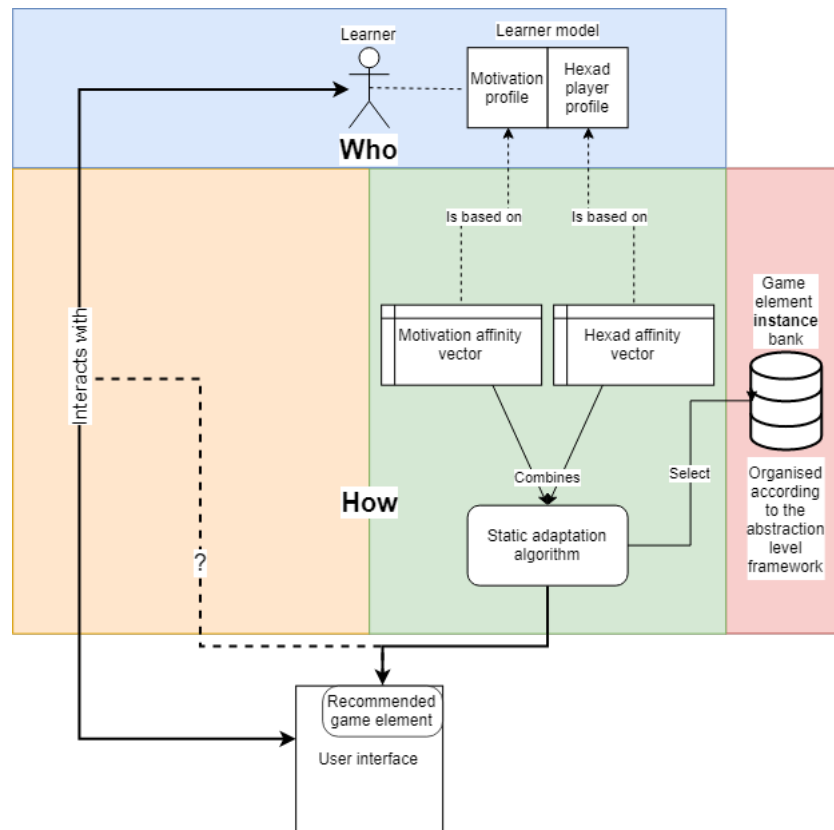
Learner

Learner model

Motivation profile

Hexad player profile

Who

Is based on

Is based on

Game element **instance** bank

Interacts with

Motivation affinity vector

Hexad affinity vector

Combines

Select

How

Static adaptation algorithm

Organised according to the abstraction level framework

?

Recommended game element

User interface